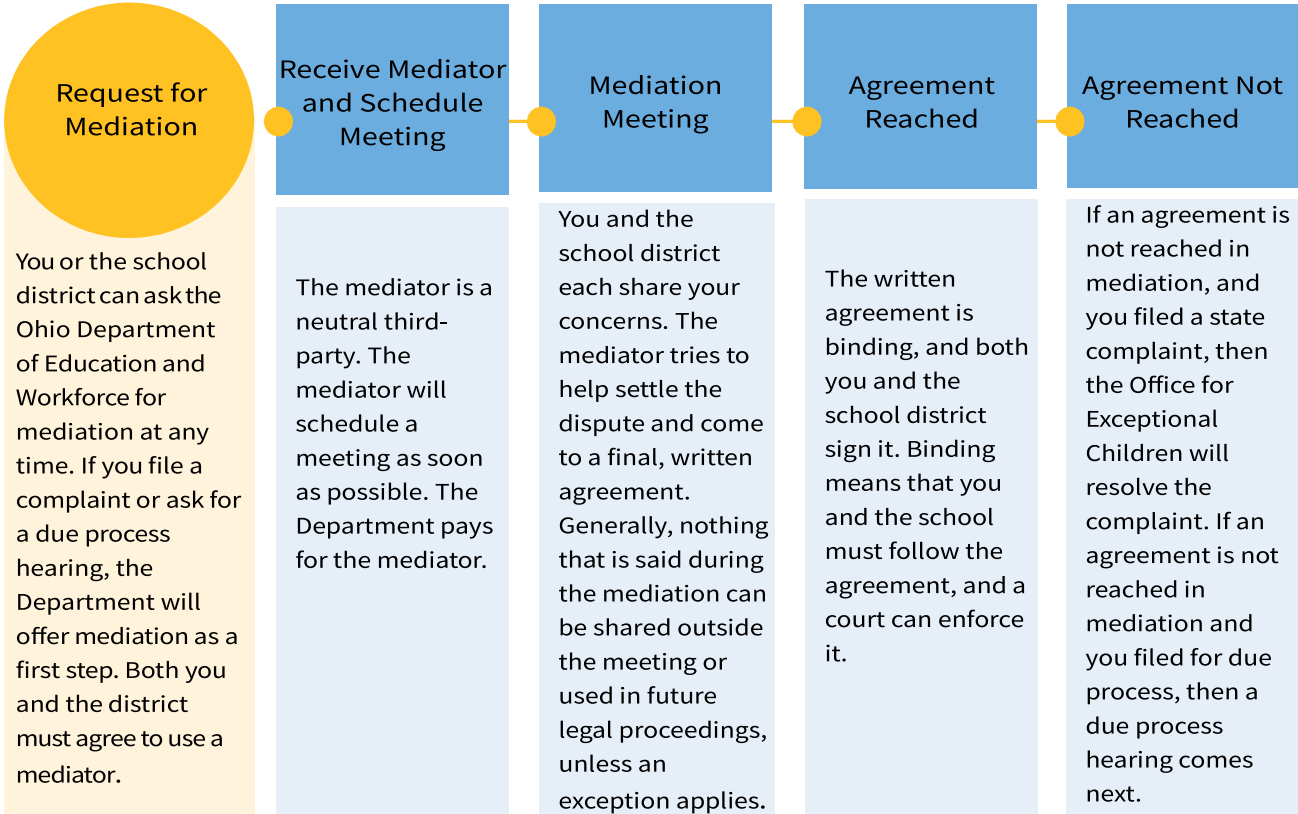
Request for Mediation

You or the school district can ask the Ohio Department of Education and Workforce for mediation at any time. If you file a complaint or ask for a due process hearing, the Department will offer mediation as a first step. Both you and the district must agree to use a mediator.

Receive Mediator and Schedule Meeting

The mediator is a neutral third-party. The mediator will schedule a meeting as soon as possible. The Department pays for the mediator.

Mediation Meeting

You and the school district each share your concerns. The mediator tries to help settle the dispute and come to a final, written agreement. Generally, nothing that is said during the mediation can be shared outside the meeting or used in future legal proceedings, unless an exception applies.

Agreement Reached

The written agreement is binding, and both you and the school district sign it. Binding means that you and the school must follow the agreement, and a court can enforce it.

Agreement Not Reached

If an agreement is not reached in mediation, and you filed a state complaint, then the Office for Exceptional Children will resolve the complaint. If an agreement is not reached in mediation and you filed for due process, then a due process hearing comes next.